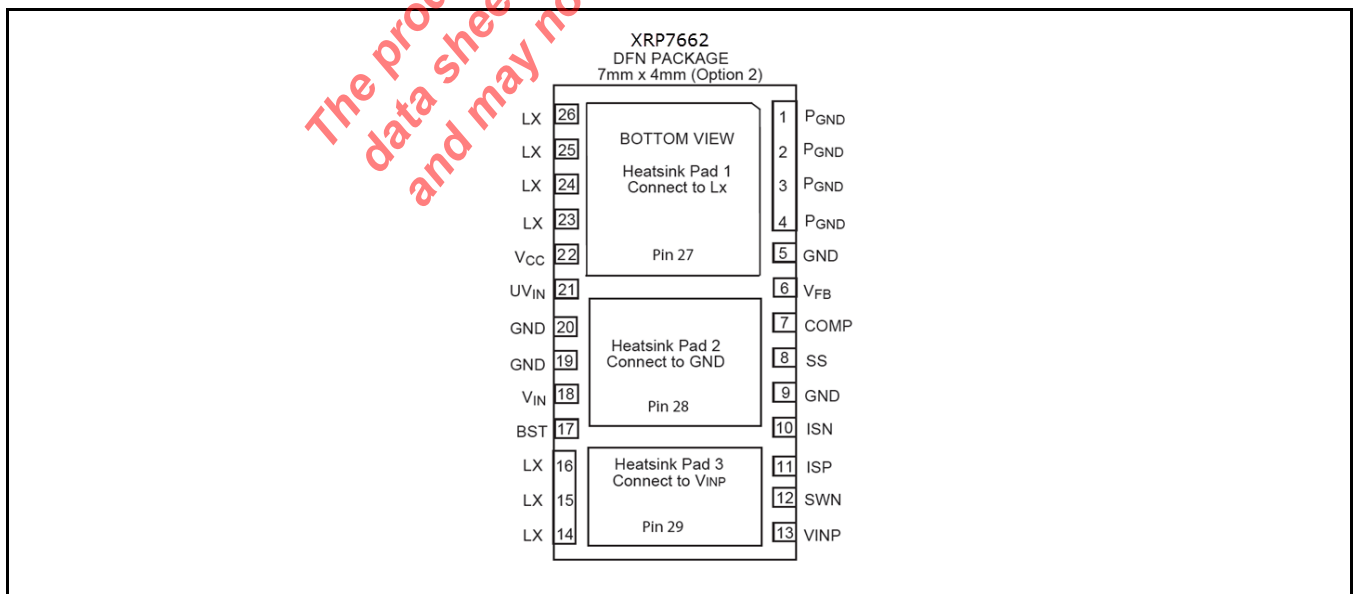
The pro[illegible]
data shee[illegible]
and may no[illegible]

XRP7662
DFN PACKAGE
7mm x 4mm (Option 2)

BOTTOM VIEW

Heatsink Pad 1
Connect to Lx

Pin 27

Heatsink Pad 2
Connect to GND

Pin 28

Heatsink Pad 3
Connect to VINP

Pin 29

LX 26
LX 25
LX 24
LX 23
$V_{CC}$ 22
$UV_{IN}$ 21
GND 20
GND 19
$V_{IN}$ 18
BST 17
LX 16
LX 15
LX 14

1 $P_{GND}$
2 $P_{GND}$
3 $P_{GND}$
4 $P_{GND}$
5 GND
6 $V_{FB}$
7 COMP
8 SS
9 GND
10 ISN
11 ISP
12 SWN
13 VINP